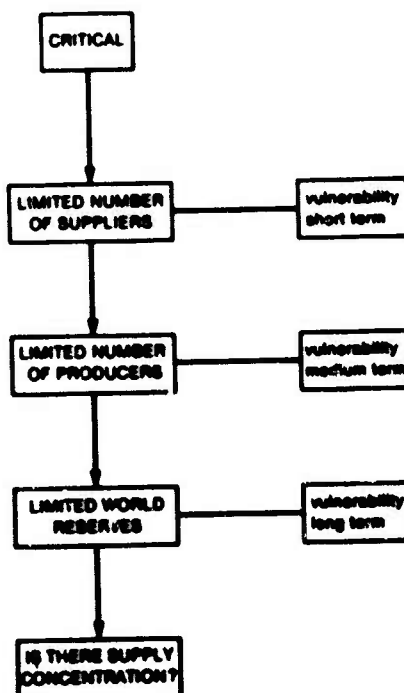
CRITICAL

LIMITED NUMBER OF SUPPLIERS

vulnerability short term

LIMITED NUMBER OF PRODUCERS

vulnerability medium term

LIMITED WORLD RESERVES

vulnerability long term

IS THERE SUPPLY CONCENTRATION?